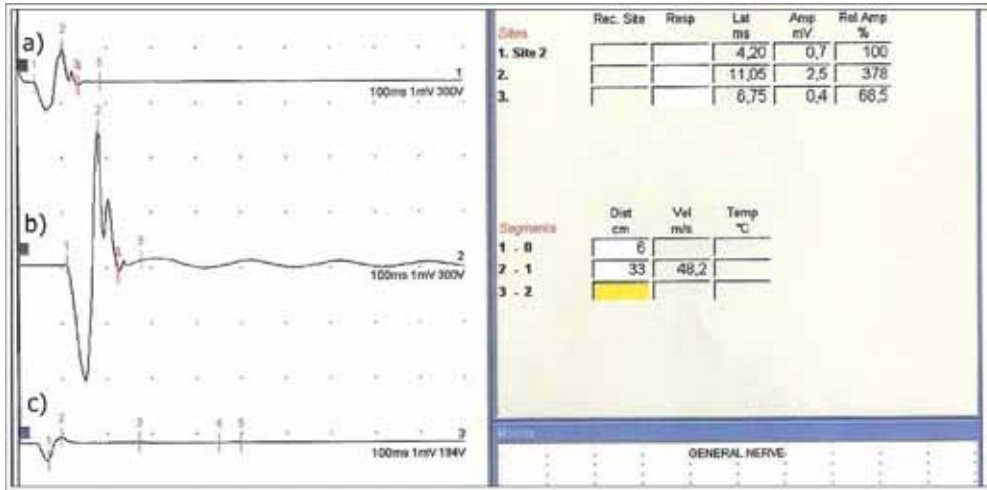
a)

1

100ms 1mV 300V

b)

2

100ms 1mV 300V

c)

3

100ms 1mV 194V

| Sites | Rec. Site | Rmp | Lat ms | Amp mV | Rel Amp % |
|---|---|---|---|---|---|
| 1. Site 2 | | | 4,20 | 0,7 | 100 |
| 2. | | | 11,05 | 2,5 | 378 |
| 3. | | | 6,75 | 0,4 | 68,5 |

| Segments | Dist cm | Vel m/s | Temp °C |
|---|---|---|---|
| 1 - 0 | 6 | | |
| 2 - 1 | 33 | 48,2 | |
| 3 - 2 | | | |

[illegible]

GENERAL NERVE